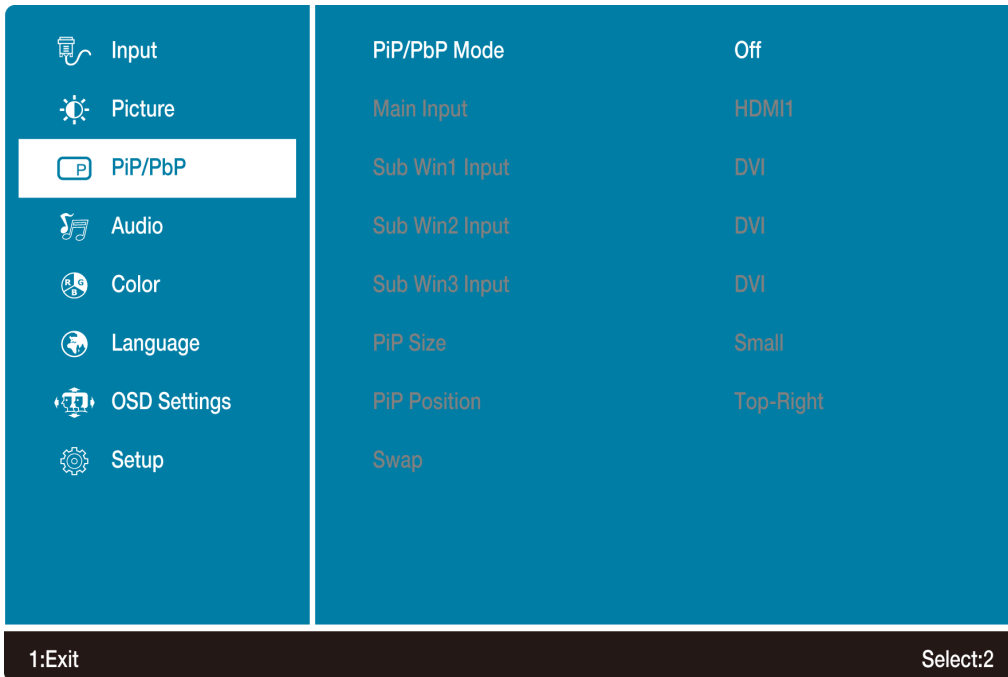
Input
Picture
P PiP/PbP
Audio
R G B Color
Language
OSD Settings
Setup

PiP/PbP Mode Off
Main Input HDMI1
Sub Win1 Input DVI
Sub Win2 Input DVI
Sub Win3 Input DVI
PiP Size Small
PiP Position Top-Right
Swap

1:Exit
Select:2